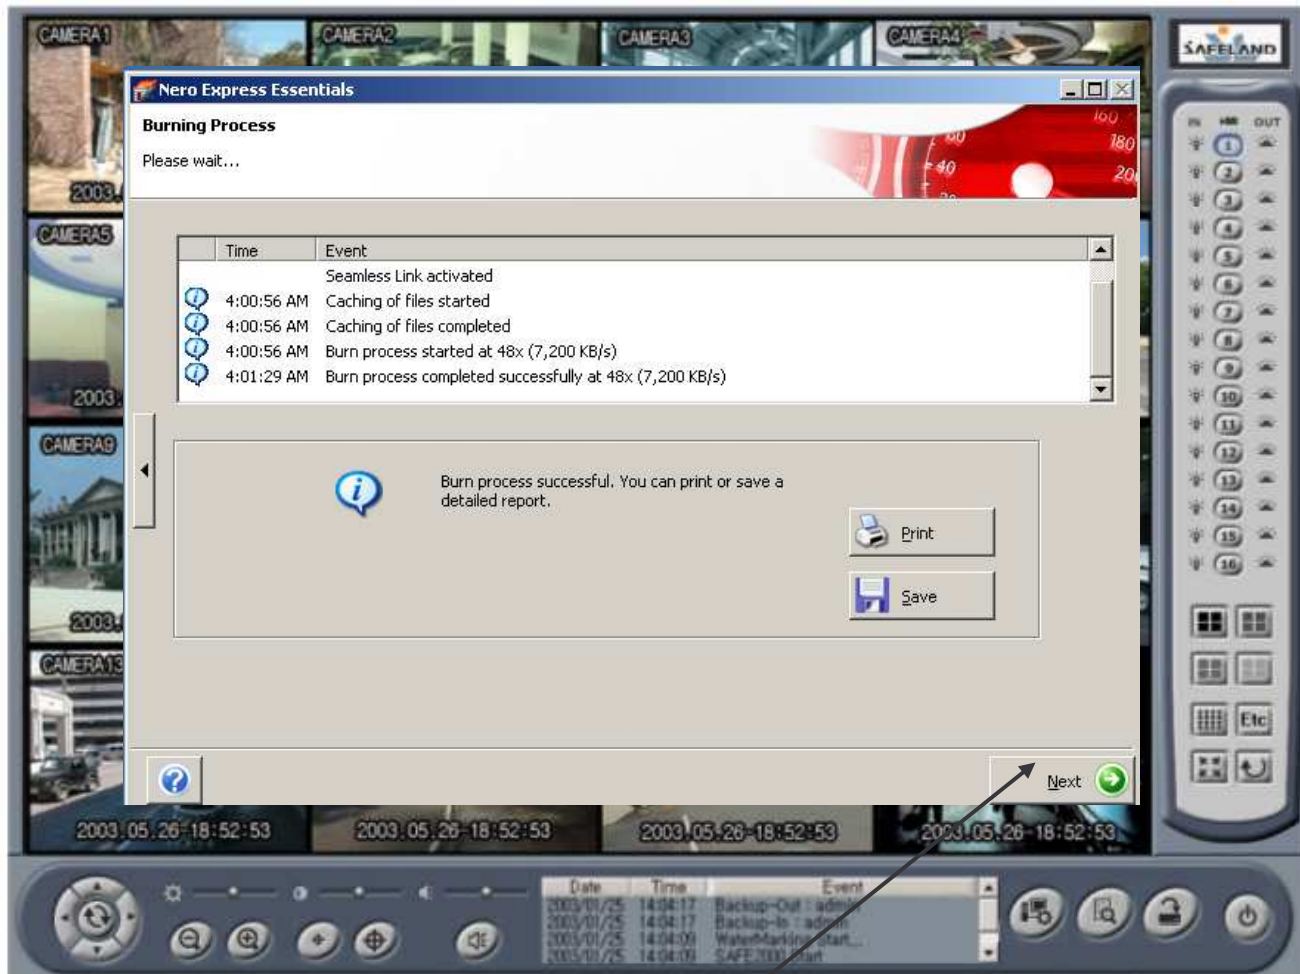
CAMERA1 CAMERA2 CAMERA3 CAMERA4

SAFELAND

Nero Express Essentials

Burning Process

Please wait...

| Time | Event |
|---|---|
| | Seamless Link activated |
| 4:00:56 AM | Caching of files started |
| 4:00:56 AM | Caching of files completed |
| 4:00:56 AM | Burn process started at 48x (7,200 KB/s) |
| 4:01:29 AM | Burn process completed successfully at 48x (7,200 KB/s) |

Burn process successful. You can print or save a detailed report.

Print

Save

Next

CAMERA5 CAMERA9 CAMERA13

2003 2003 2003

IN OUT

1 2 3 4 5 6 7 8 9 10 11 12 13 14 15 16

Etc

2003.05.26 18:52:53 2003.05.26 18:52:53 2003.05.26 18:52:53 2003.05.26 18:52:53

| Date | Time | Event |
|---|---|---|
| 2003/01/25 | 14:04:17 | Backup-Out : admin |
| 2003/01/25 | 14:04:17 | Backup-In : admin |
| 2003/01/25 | 14:04:09 | WaterMarking start... |
| 2003/01/25 | 14:04:09 | SAFE2000 start |